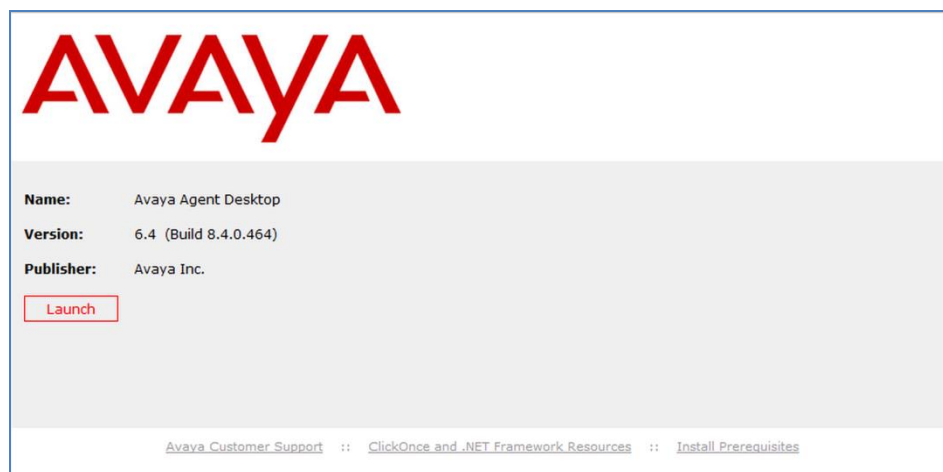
AVAYA

| | |
|---|---|
| **Name:** | Avaya Agent Desktop |
| **Version:** | 6.4 (Build 8.4.0.464) |
| **Publisher:** | Avaya Inc. |

Launch

Avaya Customer Support :: ClickOnce and .NET Framework Resources :: Install Prerequisites